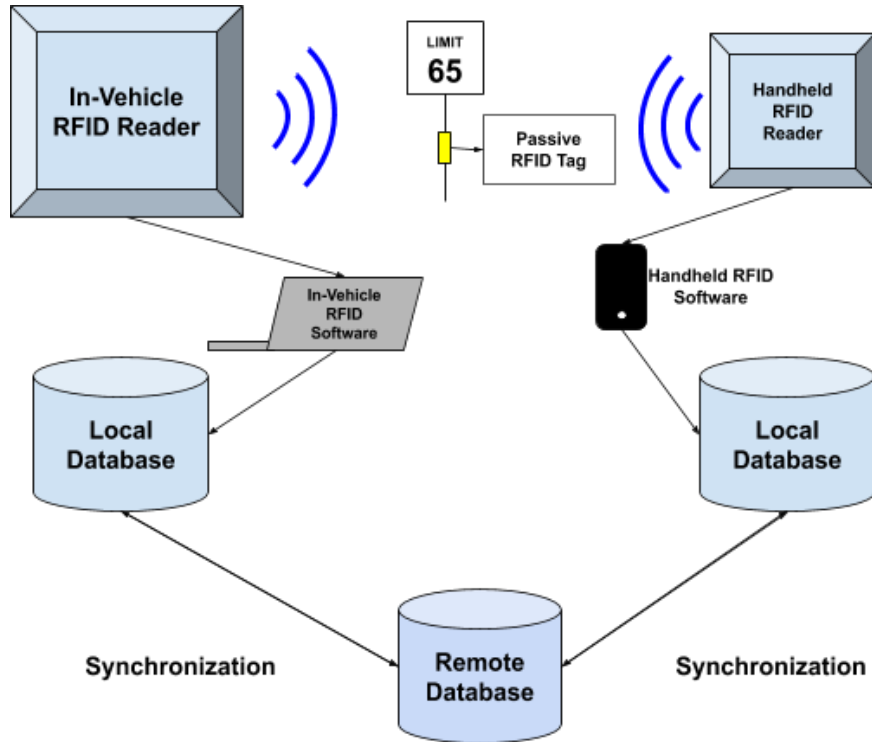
In-Vehicle RFID Reader

LIMIT
65

Passive RFID Tag

Handheld RFID Reader

In-Vehicle RFID Software

Handheld RFID Software

Local Database

Local Database

Synchronization

Remote Database

Synchronization